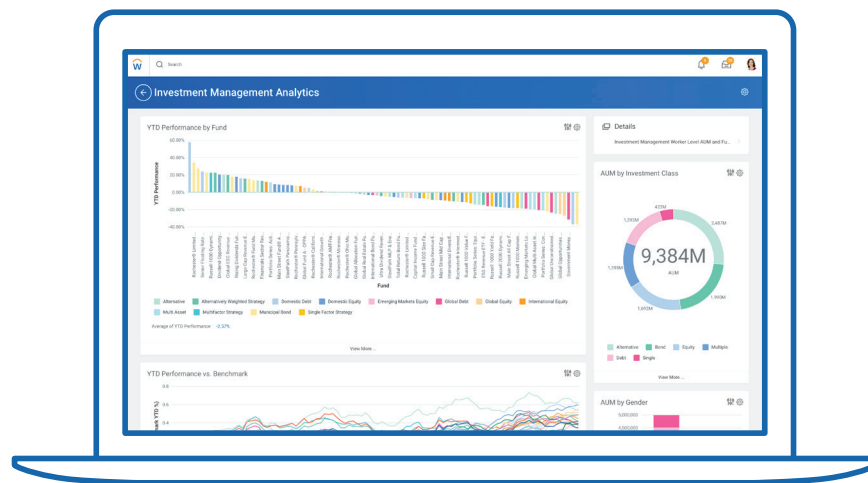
Search

Investment Management Analytics

YTD Performance by Fund

60.00%
40.00%
20.00%
0.00%
-20.00%
-40.00%

YTD Performance

Fund

Alternative
Alternatively Weighted Strategy
Domestic Debt
Domestic Equity
Emerging Markets Equity
Global Debt
Global Equity
International Equity
Multi Asset
Multifactor Strategy
Municipal Bond
Single Factor Strategy

Average of YTD Performance -2.57%

View More ...

Details

Investment Management Worker Level AUM and Fu...

AUM by Investment Class

403M
1,487M
1,293M
1,793M
1,990M

9,384M
AUM

Alternative
Bond
Equity
Multiple
Debt
Single

View More ...

YTD Performance vs. Benchmark

0.6
0.4

AUM by Gender

5,000,000
4,000,000